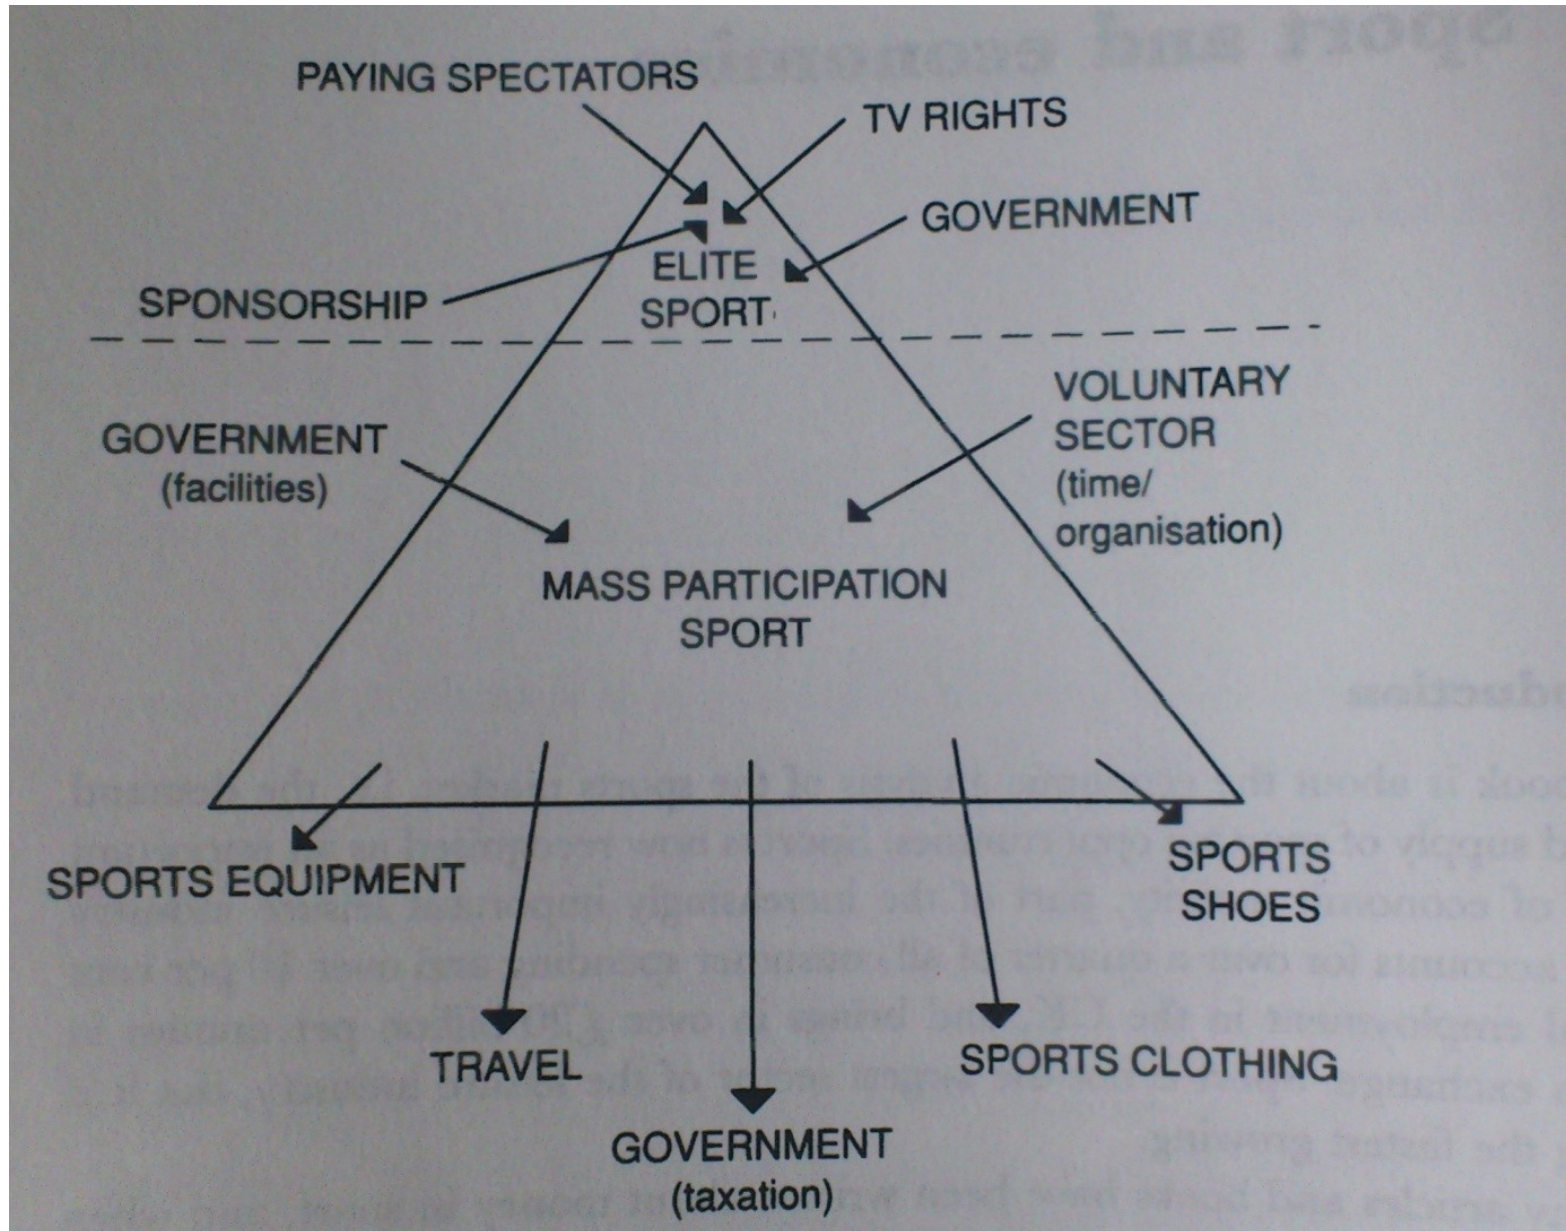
PAYING SPECTATORS

TV RIGHTS

GOVERNMENT

SPONSORSHIP

ELITE SPORT

GOVERNMENT (facilities)

VOLUNTARY SECTOR (time/ organisation)

MASS PARTICIPATION SPORT

SPORTS EQUIPMENT

SPORTS SHOES

TRAVEL

SPORTS CLOTHING

GOVERNMENT (taxation)